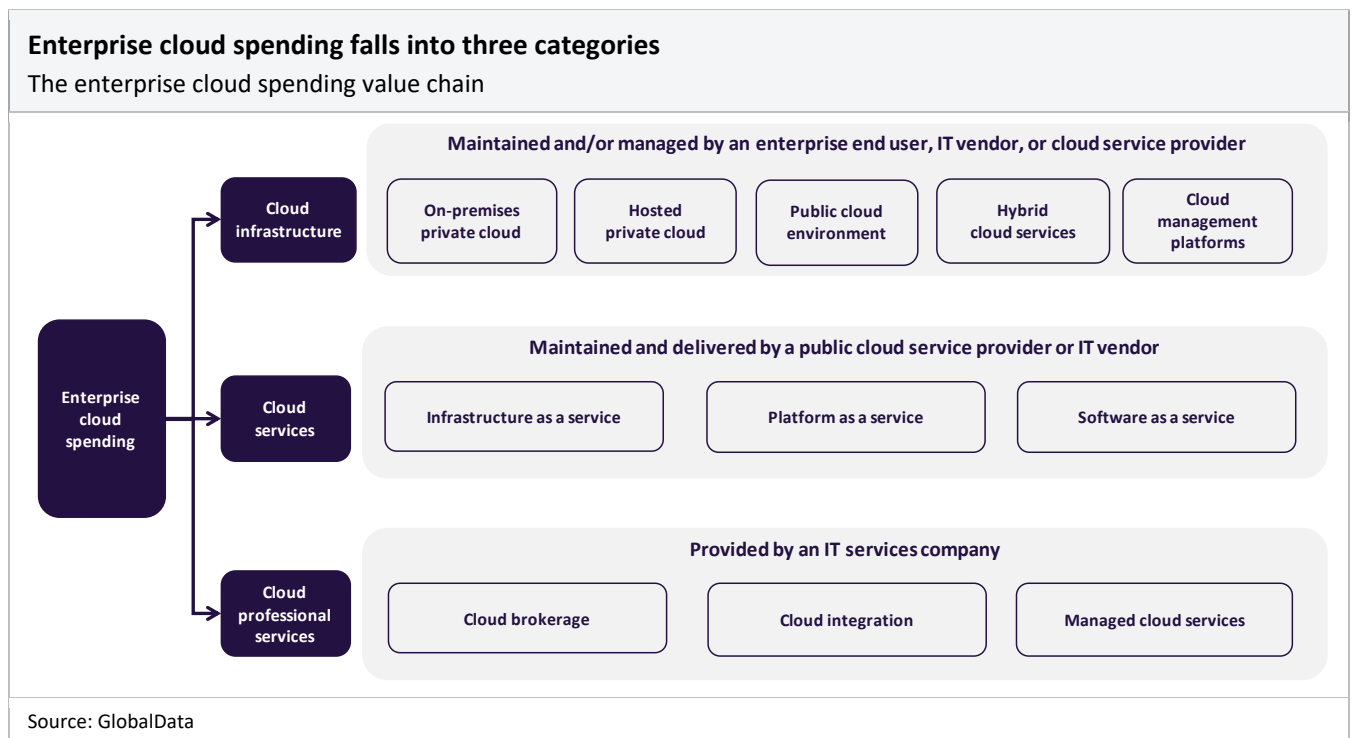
**Enterprise cloud spending falls into three categories**
The enterprise cloud spending value chain

Enterprise cloud spending

Cloud infrastructure

Maintained and/or managed by an enterprise end user, IT vendor, or cloud service provider

On-premises private cloud

Hosted private cloud

Public cloud environment

Hybrid cloud services

Cloud management platforms

Cloud services

Maintained and delivered by a public cloud service provider or IT vendor

Infrastructure as a service

Platform as a service

Software as a service

Cloud professional services

Provided by an IT services company

Cloud brokerage

Cloud integration

Managed cloud services

Source: GlobalData